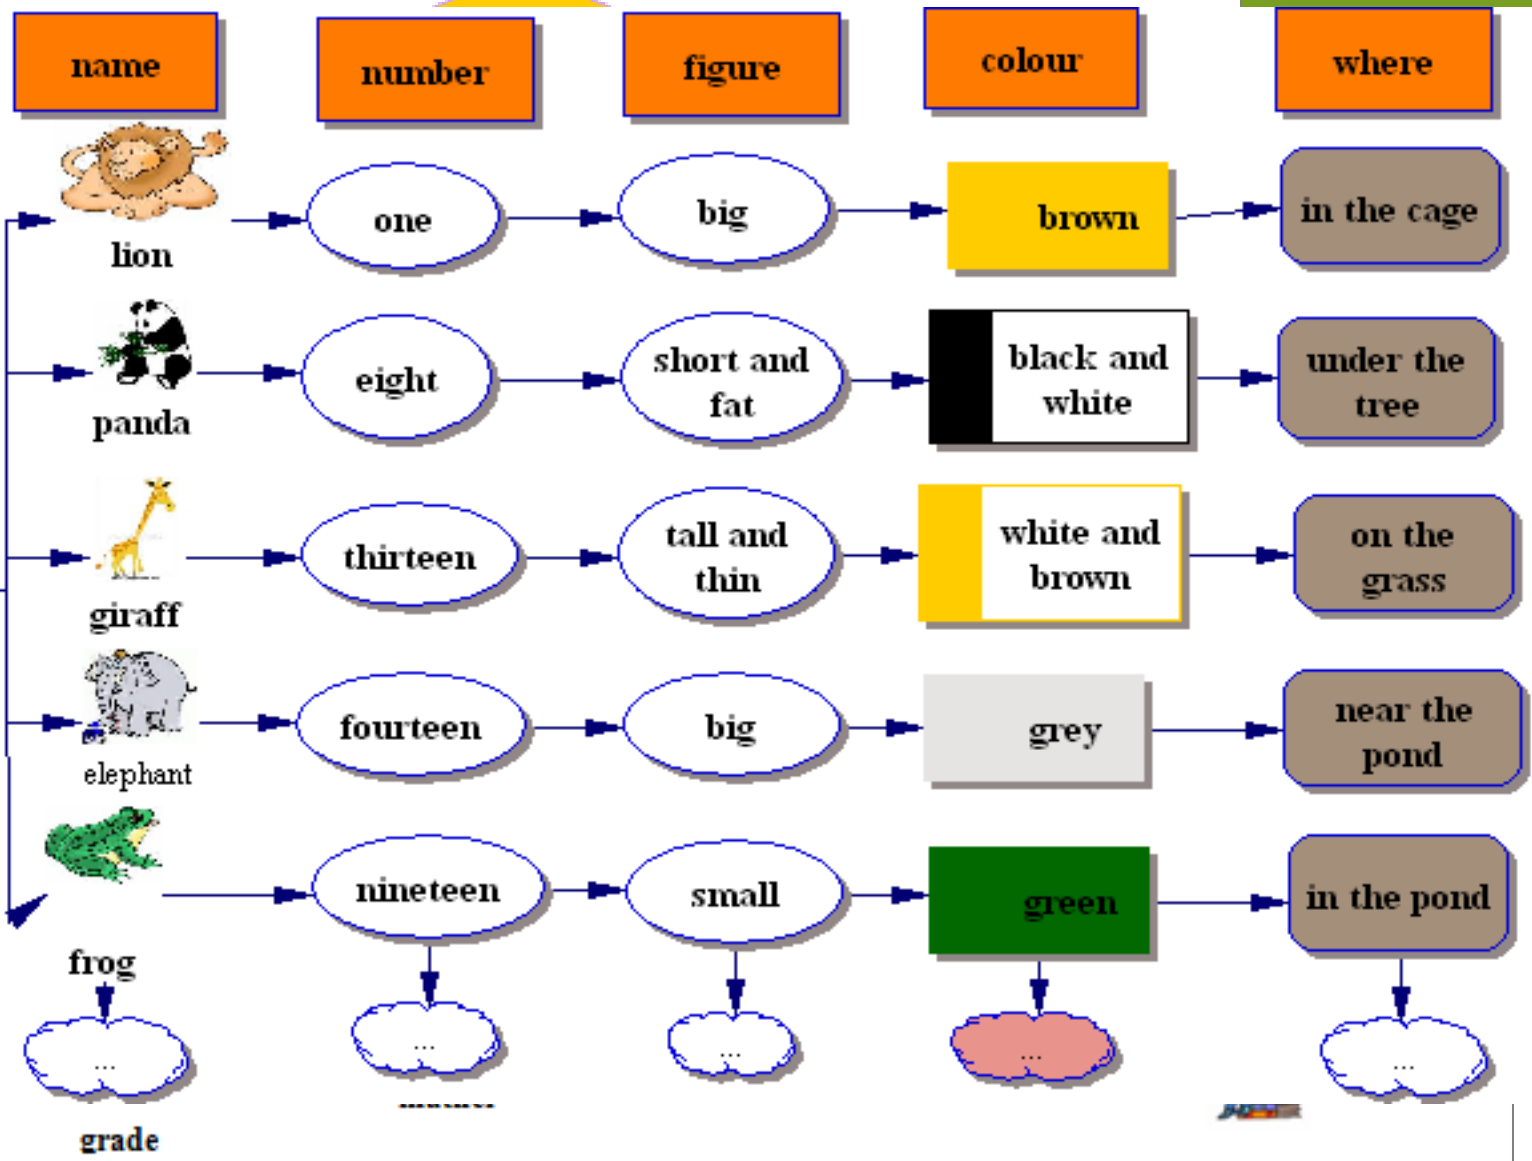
| name | number | figure | colour | where |
|---|---|---|---|---|
| lion | one | big | brown | in the cage |
| panda | eight | short and fat | black and white | under the tree |
| giraff | thirteen | tall and thin | white and brown | on the grass |
| elephant | fourteen | big | grey | near the pond |
| frog | nineteen | small | green | in the pond |
| ... | ... | ... | ... | ... |

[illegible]

grade